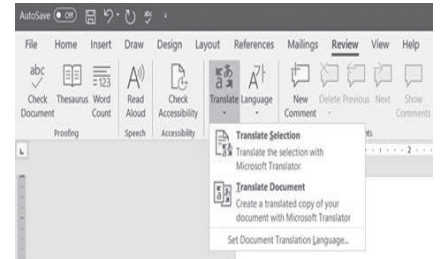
AutoSave Off

File Home Insert Draw Design Layout References Mailings Review View Help

abc Check Document
Thesaurus
Word Count
Proofing
Read Aloud
Speech
Check Accessibility
Accessibility
Translate
Language
New Comment
Delete
Previous
Next
Show Comments
nts

Translate Selection
Translate the selection with Microsoft Translator

Translate Document
Create a translated copy of your document with Microsoft Translator

Set Document Translation Language...